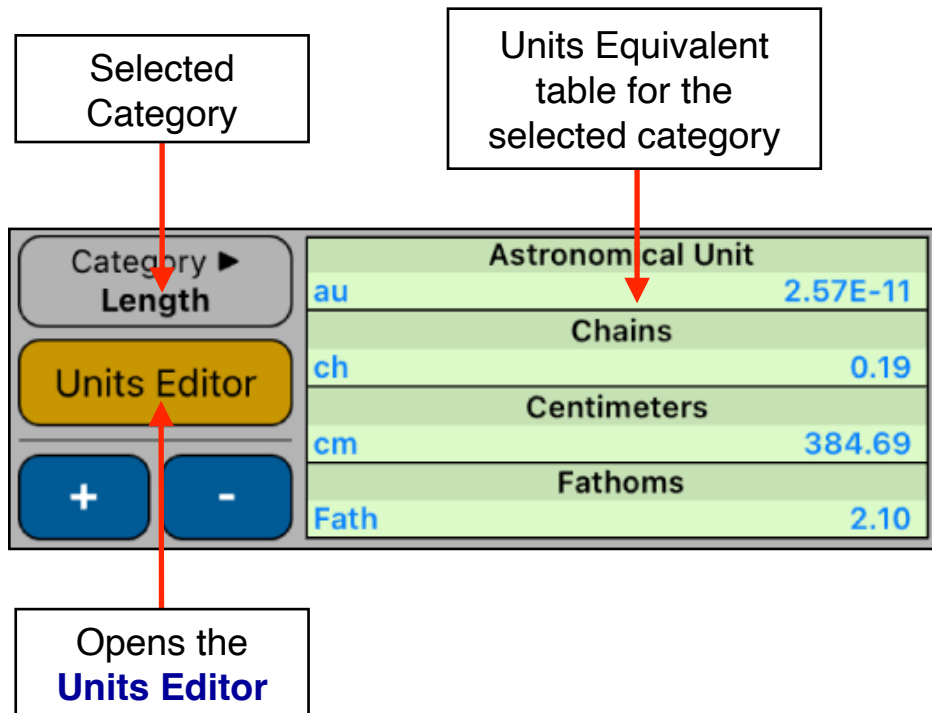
Selected Category

Units Equivalent table for the selected category

Category ▶
Length

Units Editor

+

-

Astronomical Unit
au 2.57E-11
Chains
ch 0.19
Centimeters
cm 384.69
Fathoms
Fath 2.10

Opens the Units Editor